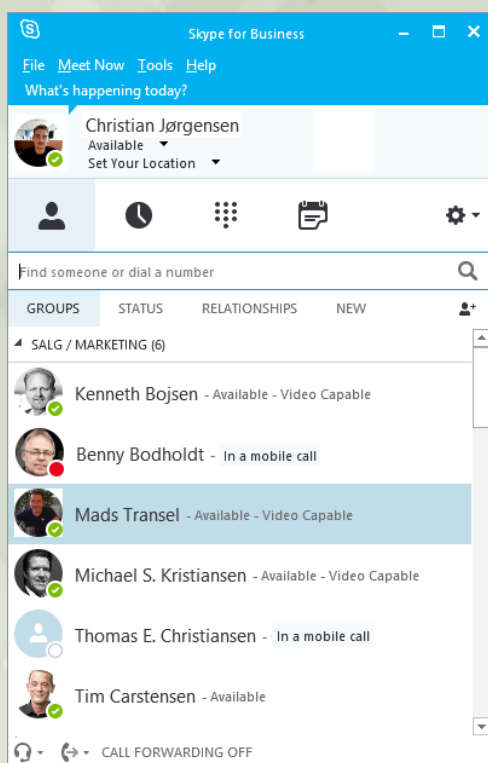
Skype for Business

File Meet Now Tools Help

What's happening today?

Christian Jørgensen

Available

Set Your Location

Find someone or dial a number

GROUPS STATUS RELATIONSHIPS NEW

SALG / MARKETING (6)

Kenneth Bojsen - Available - Video Capable

Benny Bodholdt - In a mobile call

Mads Transel - Available - Video Capable

Michael S. Kristiansen - Available - Video Capable

Thomas E. Christiansen - In a mobile call

Tim Carstensen - Available

CALL FORWARDING OFF